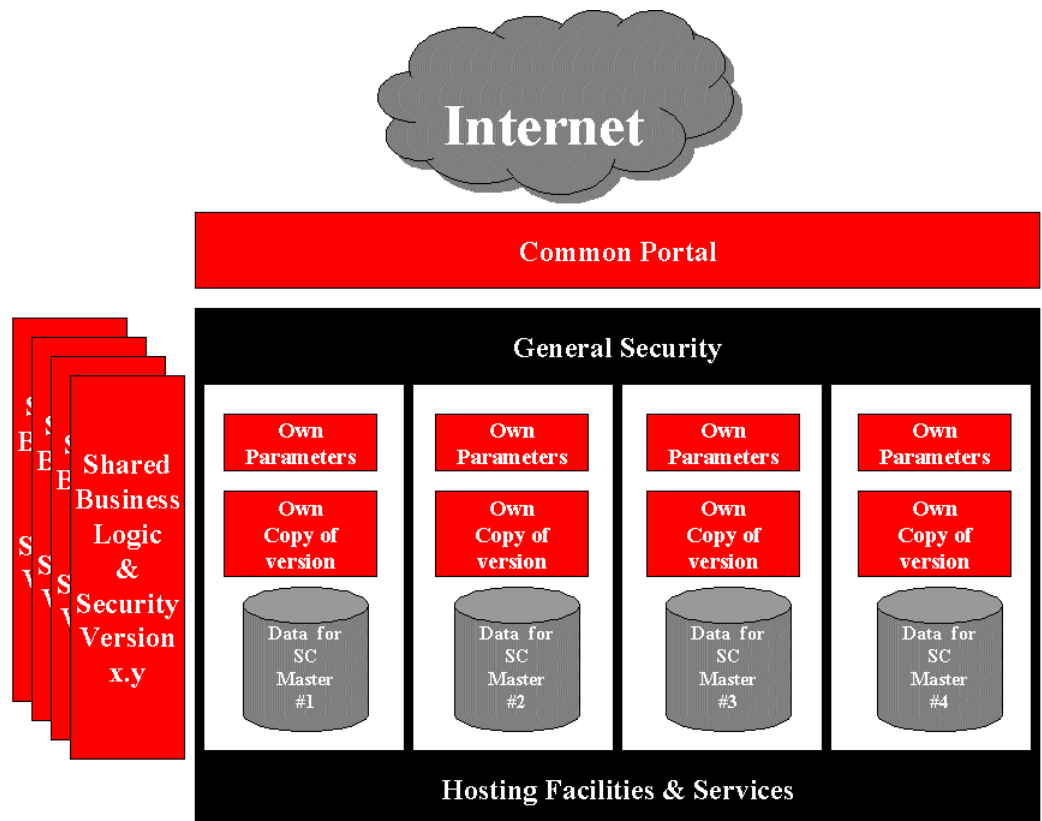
Internet

Common Portal

S B S V

S B S V

S B S V

Shared Business Logic & Security Version x.y

General Security

Own Parameters

Own Copy of version

Data for SC Master #1

Own Parameters

Own Copy of version

Data for SC Master #2

Own Parameters

Own Copy of version

Data for SC Master #3

Own Parameters

Own Copy of version

Data for SC Master #4

Hosting Facilities & Services